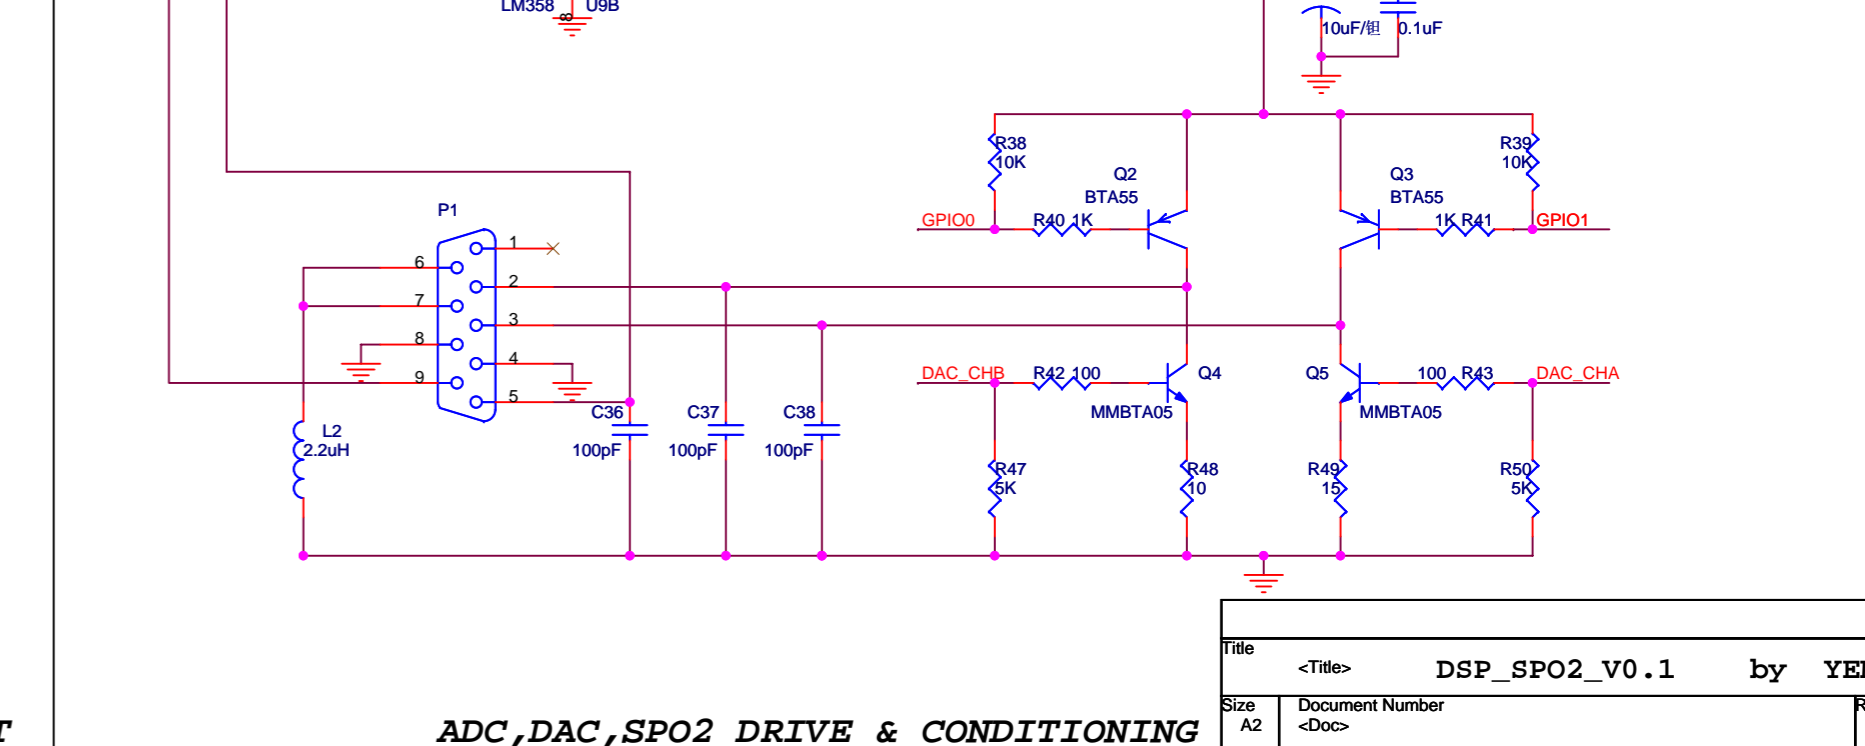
LM358 U9B

10uF/钽 0.1uF

R38
10K

Q2
BTA55

Q3
BTA55

R39
10K

GPIO0 R40 1K

1K R41 GPIO1

P1

1
6
2
7
3
8
4
9
5

DAC_CHB R42 100

Q4

Q5

100 R43 DAC_CHA

MMBTA05

MMBTA05

C36
100pF

C37
100pF

C38
100pF

L2
2.2uH

R47
5K

R48
10

R49
15

R50
5K

Title
<Title>
DSP_SPO2_V0.1 by YE

Size
A2
Document Number
<Doc>

T

ADC,DAC,SPO2 DRIVE & CONDITIONING